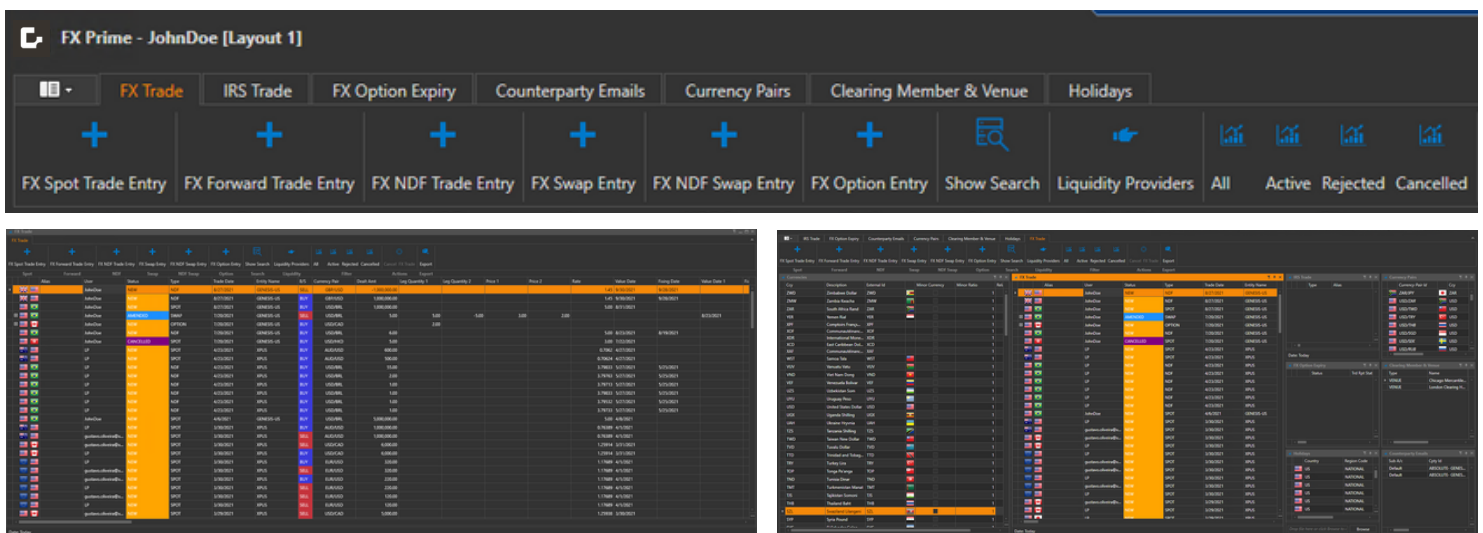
FX Prime - JohnDoe [Layout 1]

FX Trade | IRS Trade | FX Option Expiry | Counterparty Emails | Currency Pairs | Clearing Member & Venue | Holidays

FX Spot Trade Entry | FX Forward Trade Entry | FX NDF Trade Entry | FX Swap Entry | FX NDF Swap Entry | FX Option Entry | Show Search | Liquidity Providers | All | Active | Rejected | Cancelled

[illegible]